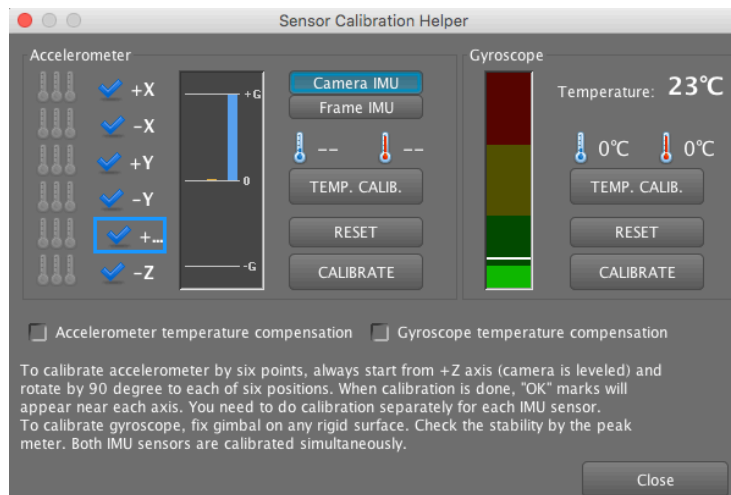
Sensor Calibration Helper

Accelerometer

+X
-X
+Y
-Y
+...
-Z

+G
0
-G

Camera IMU
Frame IMU

-- --

TEMP. CALIB.
RESET
CALIBRATE

Gyroscope

Temperature: 23℃

0℃ 0℃

TEMP. CALIB.
RESET
CALIBRATE

Accelerometer temperature compensation
Gyroscope temperature compensation

To calibrate accelerometer by six points, always start from +Z axis (camera is leveled) and rotate by 90 degree to each of six positions. When calibration is done, "OK" marks will appear near each axis. You need to do calibration separately for each IMU sensor.
To calibrate gyroscope, fix gimbal on any rigid surface. Check the stability by the peak meter. Both IMU sensors are calibrated simultaneously.

Close